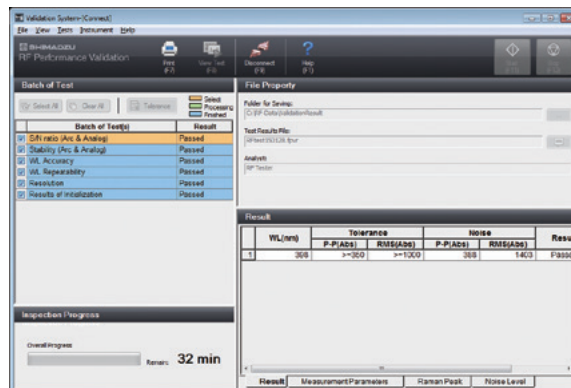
Validation System-[Connect]
File View Tests Instrument Help

SHIMADZU
RF Performance Validation

Print (F2)
View Text (F3)
Disconnect (F8)
Help (F1)
Start (F5)
Stop (F6)

Batch of Test
Select All
Clear All
Tolerance
Select
Processing
Finished

| | Batch of Test(s) | Result |
|---|---|---|
| ☑ | S/N ratio (Arc & Analog) | Passed |
| ☑ | Stability (Arc & Analog) | Passed |
| ☑ | WL Accuracy | Passed |
| ☑ | WL Repeatability | Passed |
| ☑ | Resolution | Passed |
| ☑ | Results of Initialization | Passed |

File Property
Folder for Saving:
C:\RF Data\validation\result
Test Results File:
RFtest1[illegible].fpvr
Analyst:
RF Tester

Result

| | WL(nm) | Tolerance P-P(Abs) | Tolerance RMS(Abs) | Noise P-P(Abs) | Noise RMS(Abs) | Resu |
|---|---|---|---|---|---|---|
| 1 | 398 | >=350 | >=1000 | 388 | 1403 | Passe |

Inspection Progress
Overall Progress
Remains 32 min

Result | Measurement Parameters | Raman Peak | Noise Level